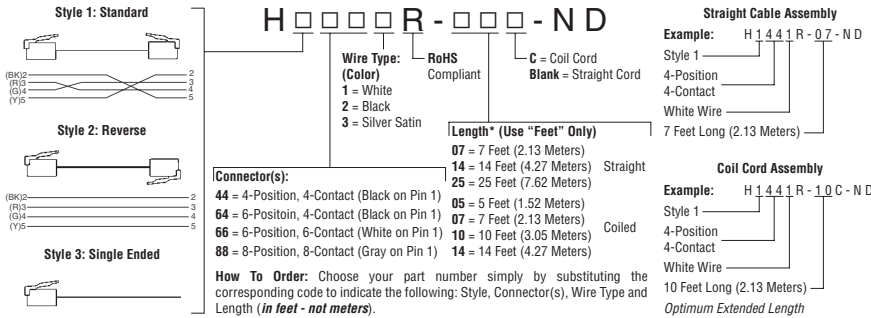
Style 1: Standard

(BK)2
(R)3
(G)4
(Y)5

2
3
4
5

Style 2: Reverse

(BK)2
(R)3
(G)4
(Y)5

2
3
4
5

Style 3: Single Ended

H □ □ □ □ R - □ □ □ - N D

Wire Type: (Color)
**1** = White
**2** = Black
**3** = Silver Satin

**RoHS** Compliant

**C** = Coil Cord
**Blank** = Straight Cord

**Connector(s):**
**44** = 4-Position, 4-Contact (Black on Pin 1)
**64** = 6-Positoin, 4-Contact (Black on Pin 1)
**66** = 6-Position, 6-Contact (White on Pin 1)
**88** = 8-Position, 8-Contact (Gray on Pin 1)

**Length\* (Use "Feet" Only)**
**07** = 7 Feet (2.13 Meters)
**14** = 14 Feet (4.27 Meters)
**25** = 25 Feet (7.62 Meters)
Straight
**05** = 5 Feet (1.52 Meters)
**07** = 7 Feet (2.13 Meters)
**10** = 10 Feet (3.05 Meters)
**14** = 14 Feet (4.27 Meters)
Coiled

**How To Order:** Choose your part number simply by substituting the corresponding code to indicate the following: Style, Connector(s), Wire Type and Length (***in feet - not meters***).

**Straight Cable Assembly**
**Example:** H 1 4 4 1 R - 0 7 - N D
Style 1
4-Position 4-Contact
White Wire
7 Feet Long (2.13 Meters)

**Coil Cord Assembly**
**Example:** H 1 4 4 1 R - 1 0 C - N D
Style 1
4-Position 4-Contact
White Wire
10 Feet Long (2.13 Meters)
*Optimum Extended Length*